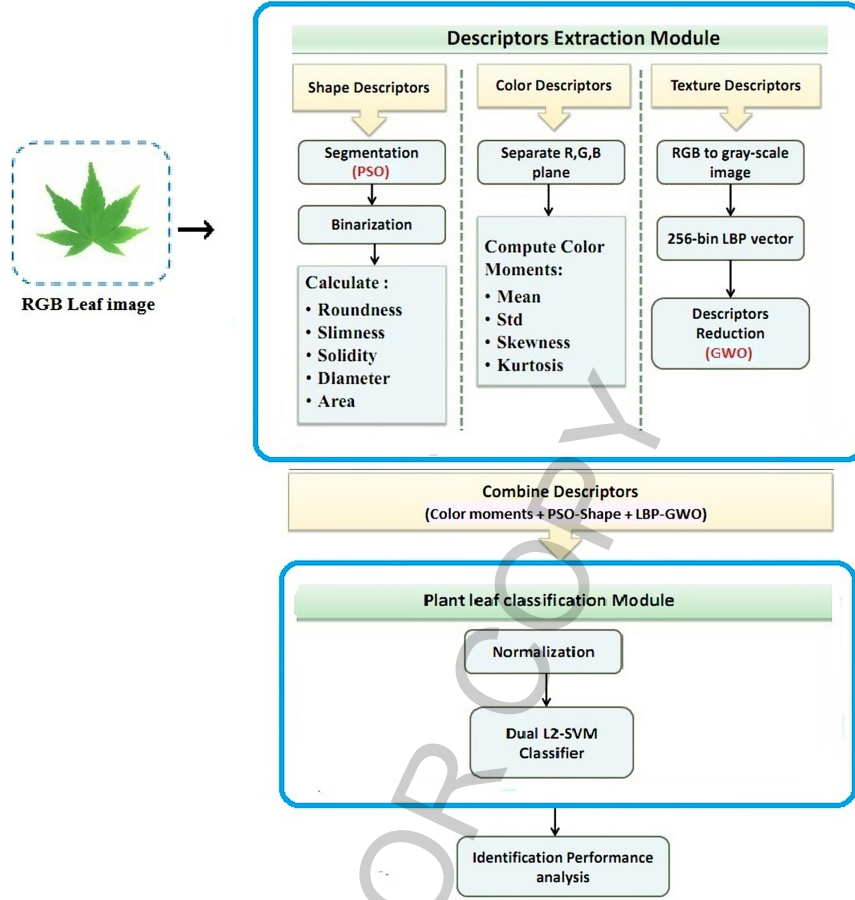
RGB Leaf image

Descriptors Extraction Module

Shape Descriptors

Segmentation (PSO)

Binarization

Calculate :
• Roundness
• Slimness
• Solidity
• Diameter
• Area

Color Descriptors

Separate R,G,B plane

Compute Color Moments:
• Mean
• Std
• Skewness
• Kurtosis

Texture Descriptors

RGB to gray-scale image

256-bin LBP vector

Descriptors Reduction (GWO)

Combine Descriptors
(Color moments + PSO-Shape + LBP-GWO)

Plant leaf classification Module

Normalization

Dual L2-SVM Classifier

Identification Performance analysis

OR COPY